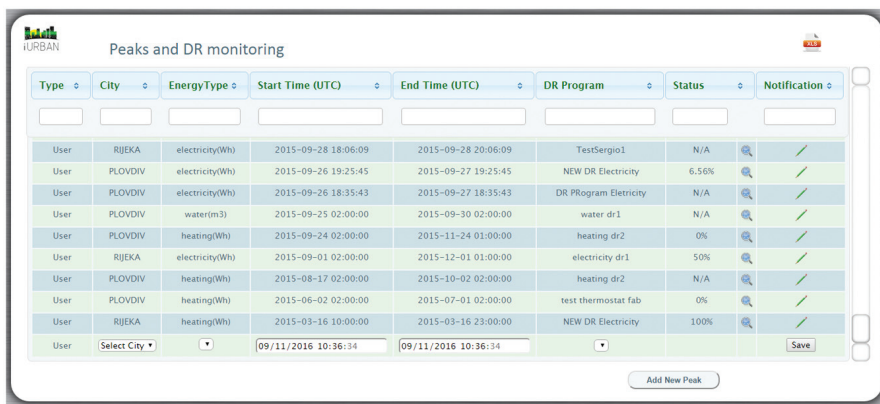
iURBAN

Peaks and DR monitoring

XLS

| Type | City | EnergyType | Start Time (UTC) | End Time (UTC) | DR Program | Status | Notification |
|---|---|---|---|---|---|---|---|
| User | RIJEKA | electricity(Wh) | 2015-09-28 18:06:09 | 2015-09-28 20:06:09 | TestSergio1 | N/A | |
| User | PLOVDIV | electricity(Wh) | 2015-09-26 19:25:45 | 2015-09-27 19:25:45 | NEW DR Electricity | 6.56% | |
| User | PLOVDIV | electricity(Wh) | 2015-09-26 18:35:43 | 2015-09-27 18:35:43 | DR PRogram Eletricity | N/A | |
| User | PLOVDIV | water(m3) | 2015-09-25 02:00:00 | 2015-09-30 02:00:00 | water dr1 | N/A | |
| User | PLOVDIV | heating(Wh) | 2015-09-24 02:00:00 | 2015-11-24 01:00:00 | heating dr2 | 0% | |
| User | RIJEKA | electricity(Wh) | 2015-09-01 02:00:00 | 2015-12-01 01:00:00 | electricity dr1 | 50% | |
| User | PLOVDIV | heating(Wh) | 2015-08-17 02:00:00 | 2015-10-02 02:00:00 | heating dr2 | N/A | |
| User | PLOVDIV | heating(Wh) | 2015-06-02 02:00:00 | 2015-07-01 02:00:00 | test thermostat fab | 0% | |
| User | RIJEKA | heating(Wh) | 2015-03-16 10:00:00 | 2015-03-16 23:00:00 | NEW DR Electricity | 100% | |
| User | Select City | | 09/11/2016 10:36:34 | 09/11/2016 10:36:34 | | | Save |

Add New Peak